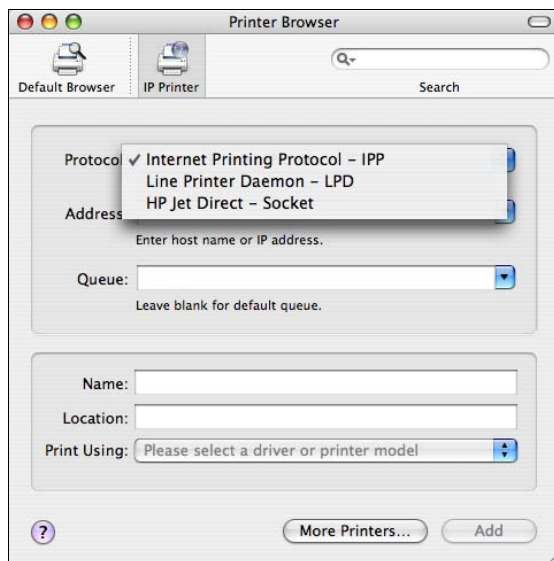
Printer Browser

Default Browser

IP Printer

Search

Protocol ✓ Internet Printing Protocol - IPP
Line Printer Daemon - LPD
HP Jet Direct - Socket

Address

Enter host name or IP address.

Queue:

Leave blank for default queue.

Name:

Location:

Print Using: Please select a driver or printer model

?

More Printers...

Add